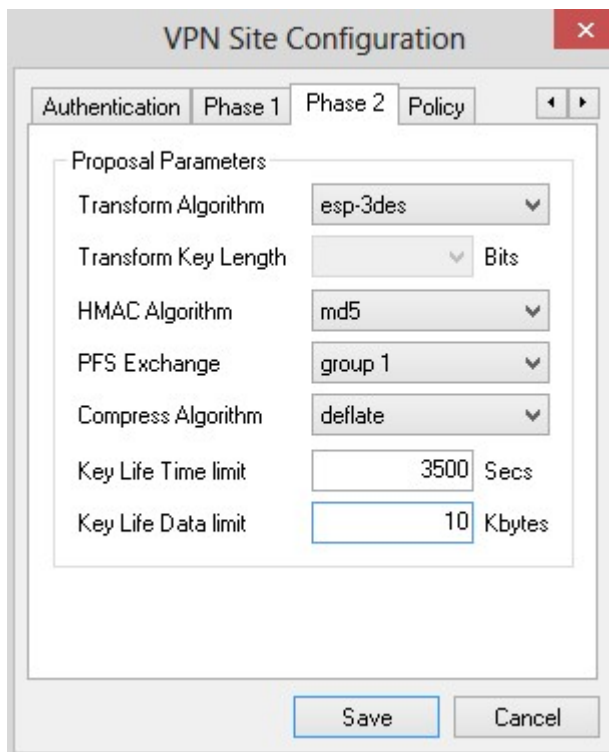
VPN Site Configuration

Authentication | Phase 1 | Phase 2 | Policy

Proposal Parameters

Transform Algorithm esp-3des

Transform Key Length Bits

HMAC Algorithm md5

PFS Exchange group 1

Compress Algorithm deflate

Key Life Time limit 3500 Secs

Key Life Data limit 10 Kbytes

Save Cancel